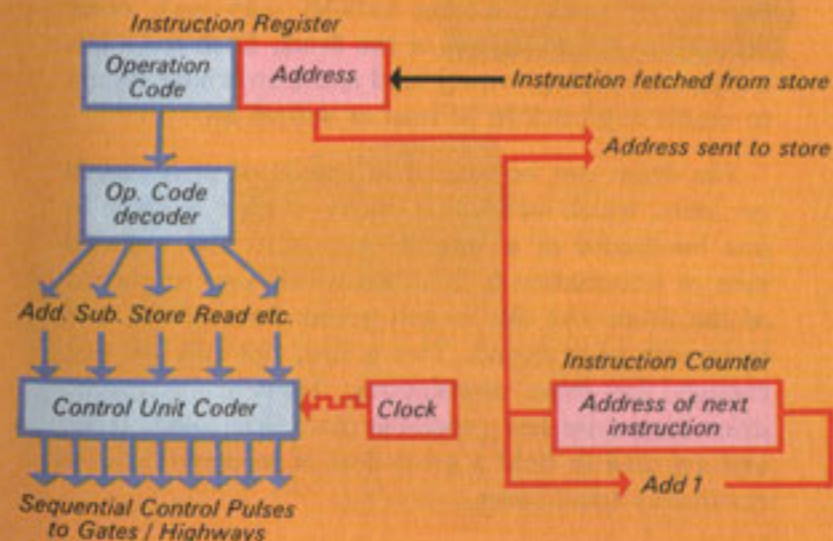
Instruction Register

Operation Code

Address

Instruction fetched from store

Address sent to store

Op. Code decoder

Add. Sub. Store Read etc.

Control Unit Coder

Clock

Instruction Counter

Address of next instruction

Add 1

Sequential Control Pulses to Gates / Highways